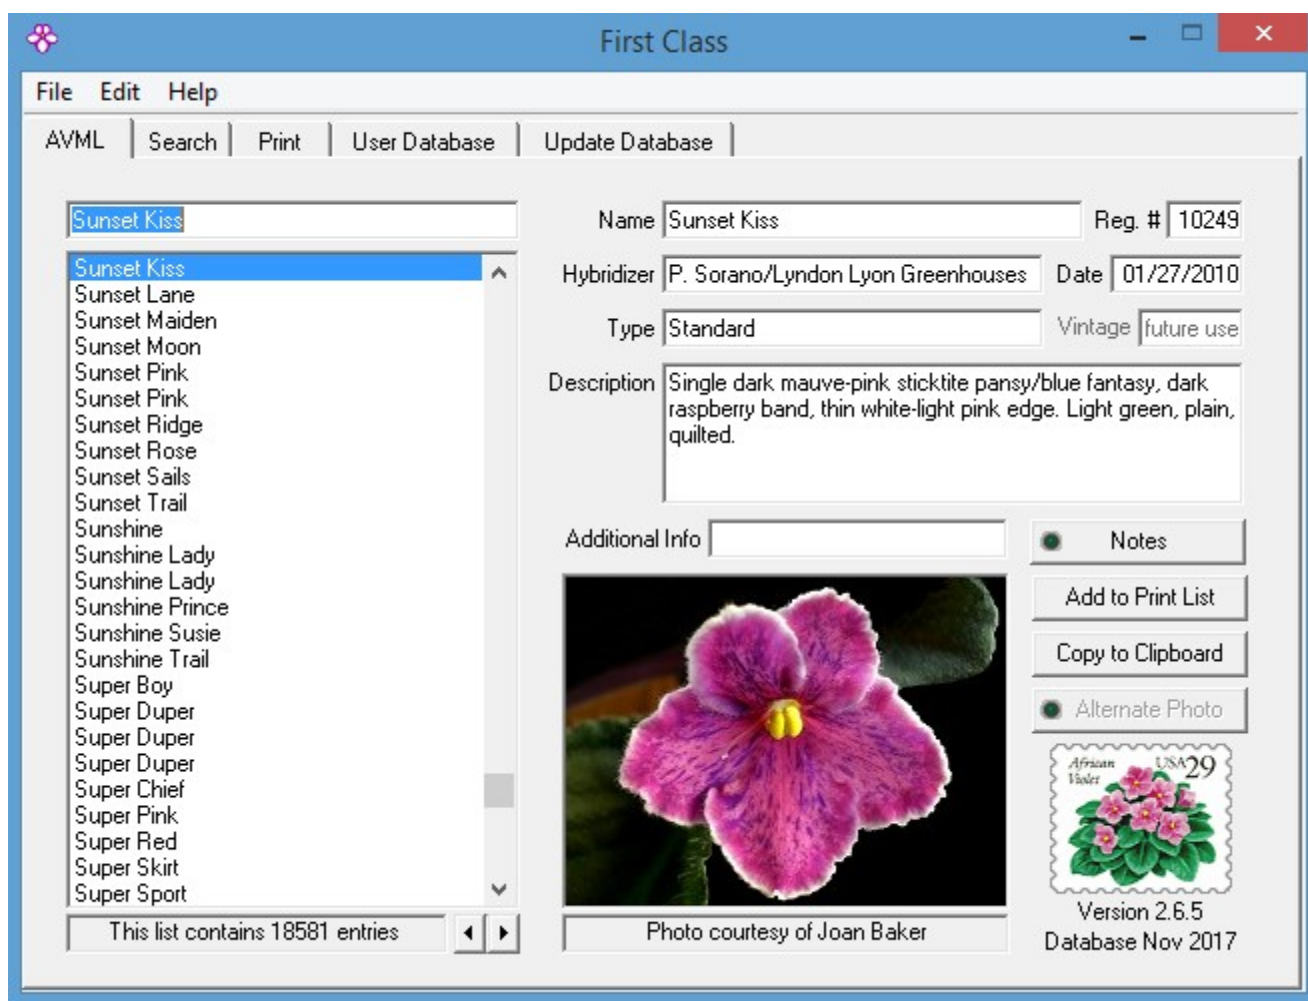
First Class

File Edit Help

AVML | Search | Print | User Database | Update Database

Sunset Kiss

Sunset Kiss
Sunset Lane
Sunset Maiden
Sunset Moon
Sunset Pink
Sunset Pink
Sunset Ridge
Sunset Rose
Sunset Sails
Sunset Trail
Sunshine
Sunshine Lady
Sunshine Lady
Sunshine Prince
Sunshine Susie
Sunshine Trail
Super Boy
Super Duper
Super Duper
Super Duper
Super Chief
Super Pink
Super Red
Super Skirt
Super Sport

This list contains 18581 entries

Name Sunset Kiss

Reg. # 10249

Hybridizer P. Sorano/Lyndon Lyon Greenhouses

Date 01/27/2010

Type Standard

Vintage future use

Description Single dark mauve-pink sticktite pansy/blue fantasy, dark raspberry band, thin white-light pink edge. Light green, plain, quilted.

Additional Info

Notes

Add to Print List

Copy to Clipboard

Alternate Photo

African Violet USA 29

Photo courtesy of Joan Baker

Version 2.6.5
Database Nov 2017